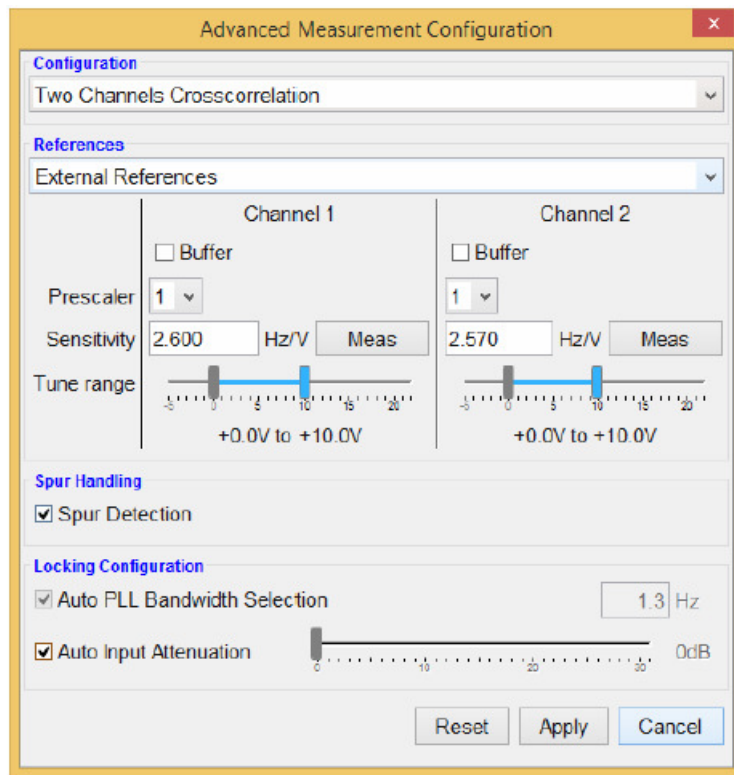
Advanced Measurement Configuration

×

Configuration

Two Channels Crosscorrelation

References

External References

Channel 1

Channel 2

Buffer

Buffer

Prescaler 1

1

Sensitivity 2.600 Hz/V Meas

2.570 Hz/V Meas

Tune range

-5 0 5 10 15 20

-5 0 5 10 15 20

+0.0V to +10.0V

+0.0V to +10.0V

Spur Handling

Spur Detection

Locking Configuration

Auto PLL Bandwidth Selection

1.3 Hz

Auto Input Attenuation

0 10 20 30

0dB

Reset Apply Cancel